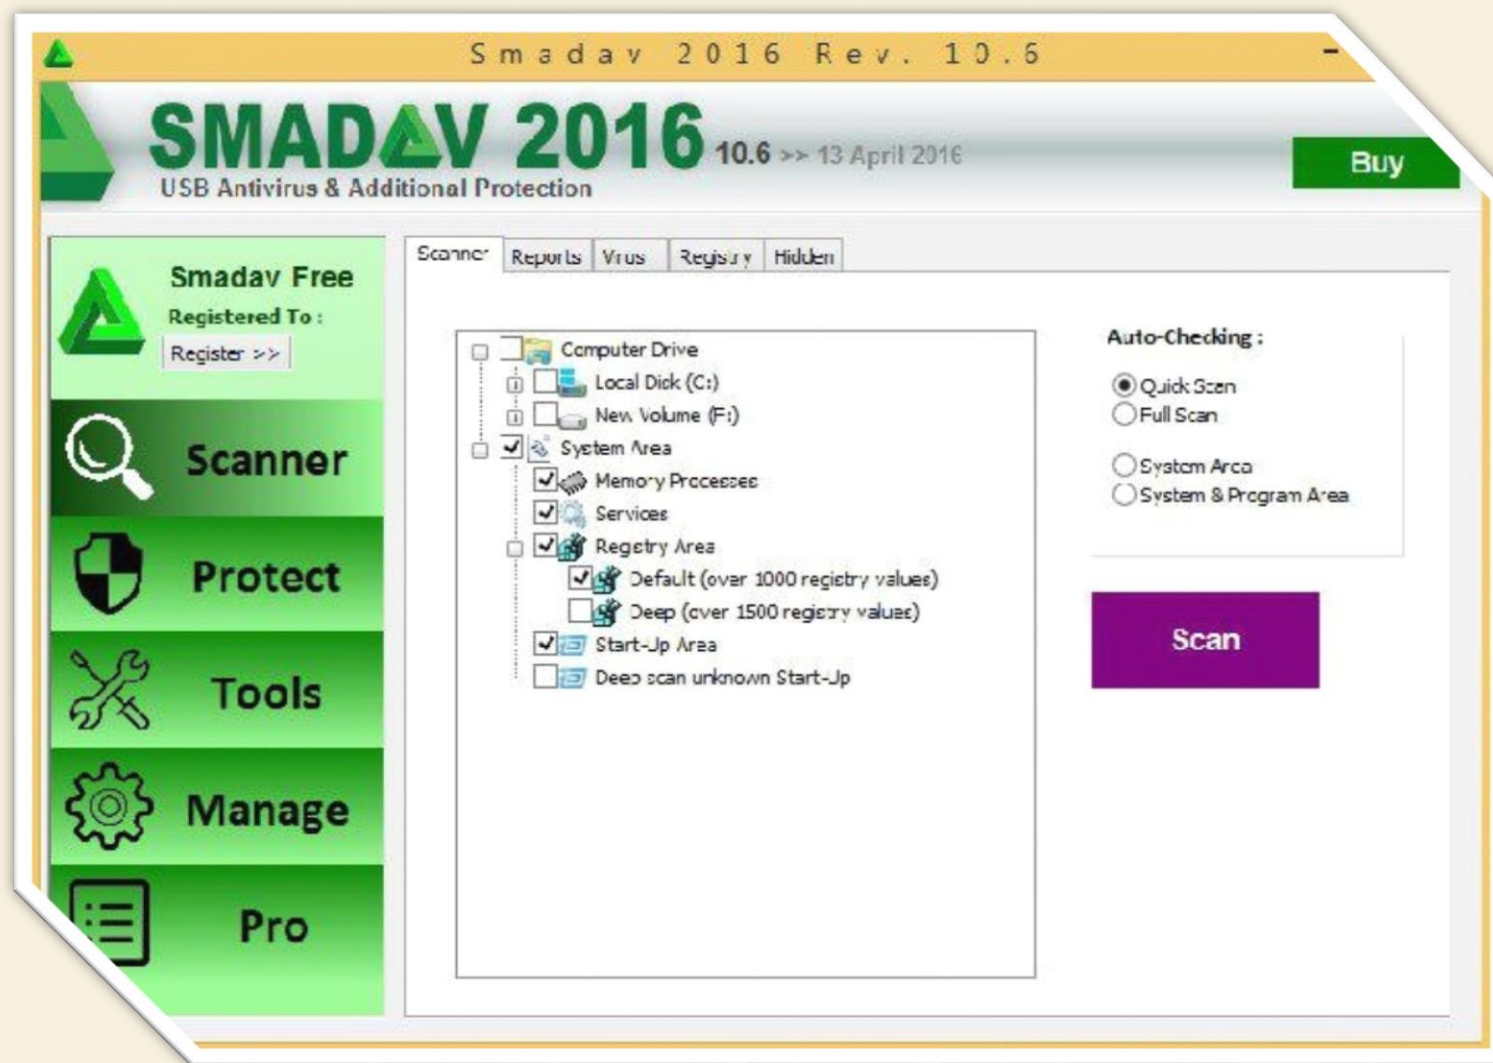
Smadav 2016 Rev. 10.6

SMADAV 2016 10.6 >> 13 April 2016
USB Antivirus & Additional Protection

Buy

Smadav Free
Registered To :
Register >>

Scanner
Protect
Tools
Manage
Pro

Scanner | Reports | Virus | Registry | Hidden

Computer Drive
Local Disk (C:)
New Volume (F:)
System Area
Memory Processes
Services
Registry Area
Default (over 1000 registry values)
Deep (over 1500 registry values)
Start-Up Area
Deep scan unknown Start-Up

Auto-Checking :
Quick Scan
Full Scan
System Area
System & Program Area

Scan